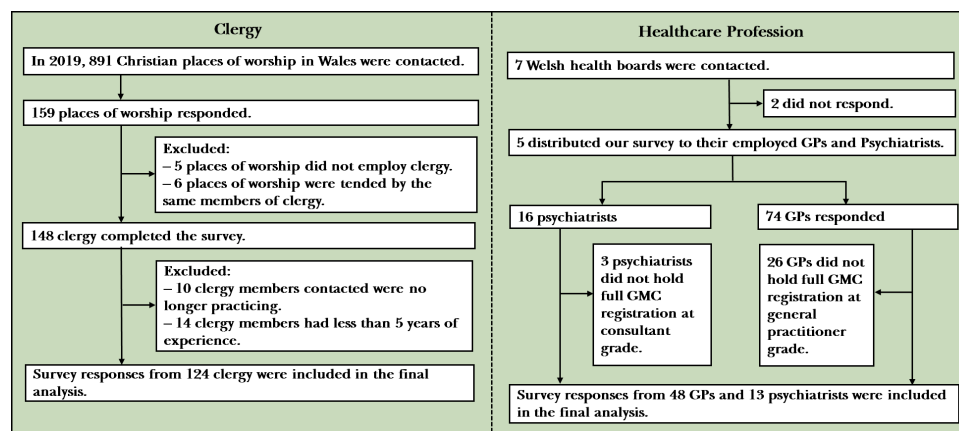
Clergy

In 2019, 891 Christian places of worship in Wales were contacted.

159 places of worship responded.

Excluded:
– 5 places of worship did not employ clergy.
– 6 places of worship were tended by the same members of clergy.

148 clergy completed the survey.

Excluded:
– 10 clergy members contacted were no longer practicing.
– 14 clergy members had less than 5 years of experience.

Survey responses from 124 clergy were included in the final analysis.

Healthcare Profession

7 Welsh health boards were contacted.

2 did not respond.

5 distributed our survey to their employed GPs and Psychiatrists.

16 psychiatrists

74 GPs responded

3 psychiatrists did not hold full GMC registration at consultant grade.

26 GPs did not hold full GMC registration at general practitioner grade.

Survey responses from 48 GPs and 13 psychiatrists were included in the final analysis.